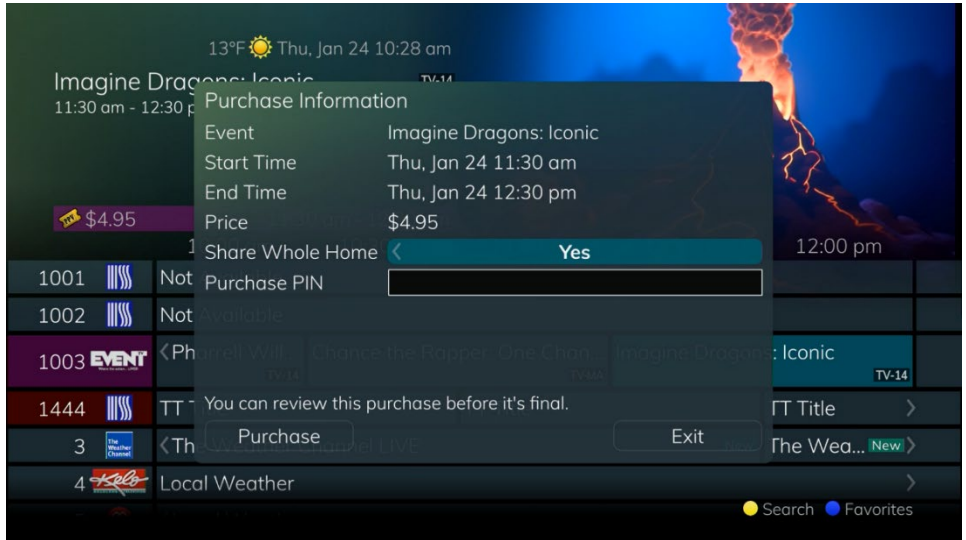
13°F Thu, Jan 24 10:28 am

Imagine Drag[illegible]
11:30 am - 12:30 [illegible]

TV-14

$4.95

12:00 pm

Purchase Information

| | |
|---|---|
| Event | Imagine Dragons: Iconic |
| Start Time | Thu, Jan 24 11:30 am |
| End Time | Thu, Jan 24 12:30 pm |
| Price | $4.95 |
| Share Whole Home | Yes |
| Purchase PIN | |

You can review this purchase before it's final.

Purchase

Exit

1001 Not

1002 Not Available

1003 EVENT Pharrell Will... TV-14 Chance the Rapper: One Chan... TV-MA Imagine Dragons: Iconic TV-14

1444 TT TT Title

3 The Weather Channel The Weather Channel LIVE The Wea... New

4 Local Weather

Search Favorites